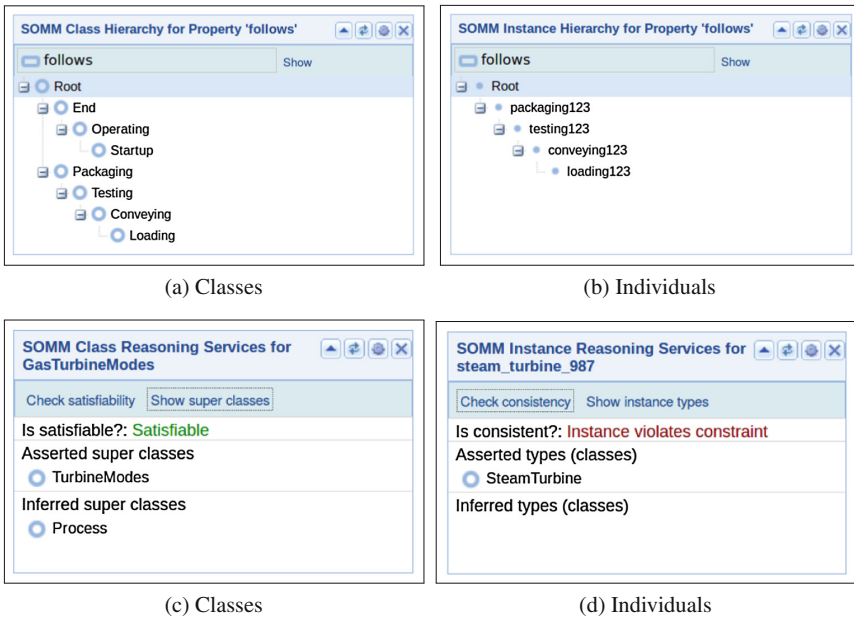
SOMM Class Hierarchy for Property 'follows'

follows

Show

Root

End

Operating

Startup

Packaging

Testing

Conveying

Loading

(a) Classes

SOMM Instance Hierarchy for Property 'follows'

follows

Show

Root

packaging123

testing123

conveying123

loading123

(b) Individuals

SOMM Class Reasoning Services for GasTurbineModes

Check satisfiability

Show super classes

Is satisfiable?: Satisfiable

Asserted super classes

TurbineModes

Inferred super classes

Process

(c) Classes

SOMM Instance Reasoning Services for steam_turbine_987

Check consistency

Show instance types

Is consistent?: Instance violates constraint

Asserted types (classes)

SteamTurbine

Inferred types (classes)

(d) Individuals